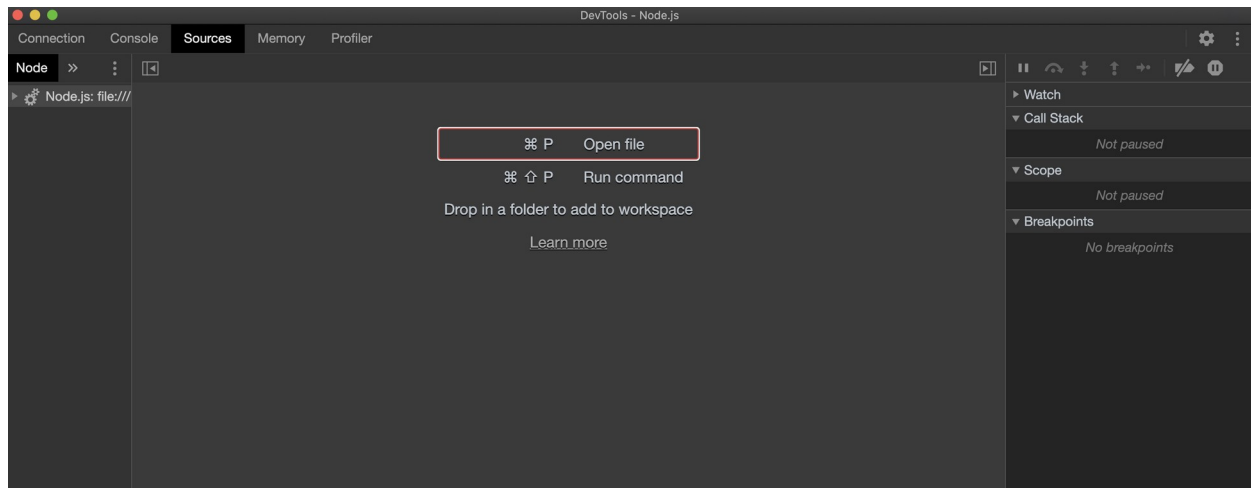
DevTools - Node.js

Connection Console Sources Memory Profiler

Node »

Node.js: file:///

⌘ P Open file

⌘ ⇧ P Run command

Drop in a folder to add to workspace

Learn more

Watch

Call Stack

Not paused

Scope

Not paused

Breakpoints

No breakpoints